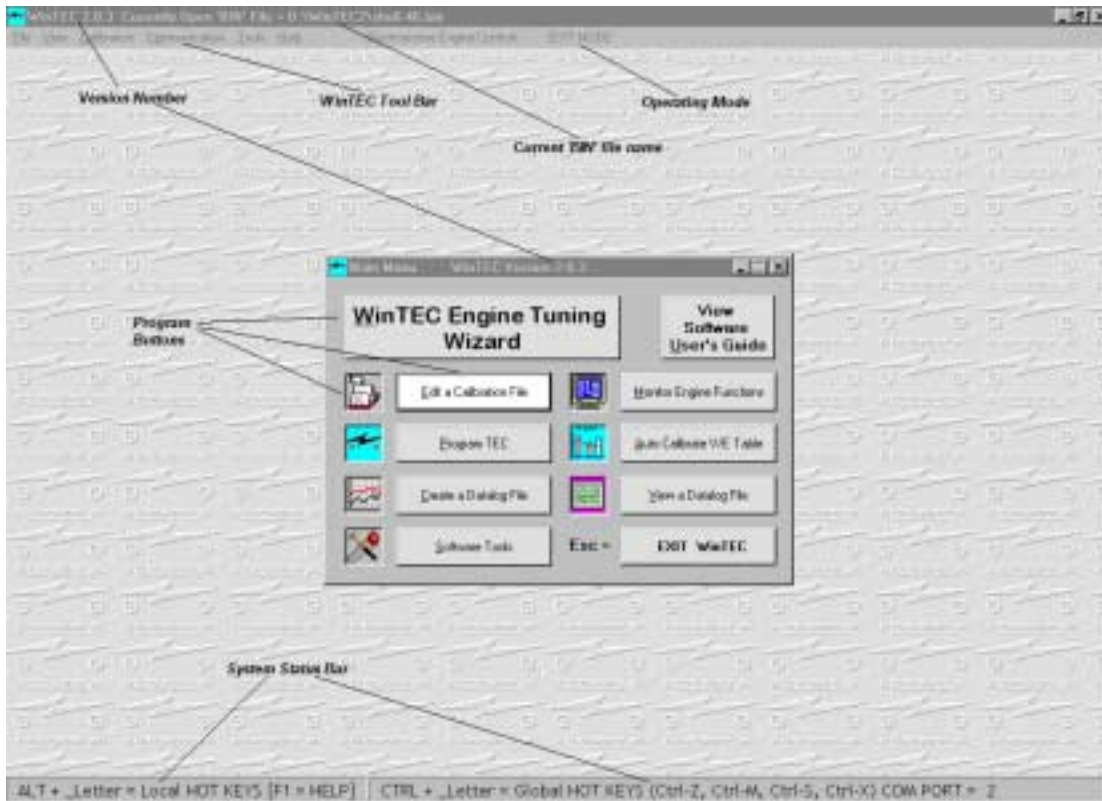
WinTEC 2.0.3 Currently Open TBW File = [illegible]

File User Calibration Communication Tools Help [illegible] Engine Control EDIT MODE

Version Number

WinTEC Tool Bar

Operating Mode

Current TBW file name

Main Menu WinTEC Version 2.0.3

WinTEC Engine Tuning Wizard

View Software User's Guide

Program Buttons

Edit a Calibration File

Monitor Engine Functions

Program TEC

Auto Calibrate V/E Table

Create a Datalog File

View a Datalog File

Software Tools

Esc =

EXIT WinTEC

System Status Bar

ALT + _Letter = Local HOT KEYS [F1 = HELP] CTRL + _Letter = Global HOT KEYS (Ctrl-Z, Ctrl-M, Ctrl-S, Ctrl-X) COM PORT = 2